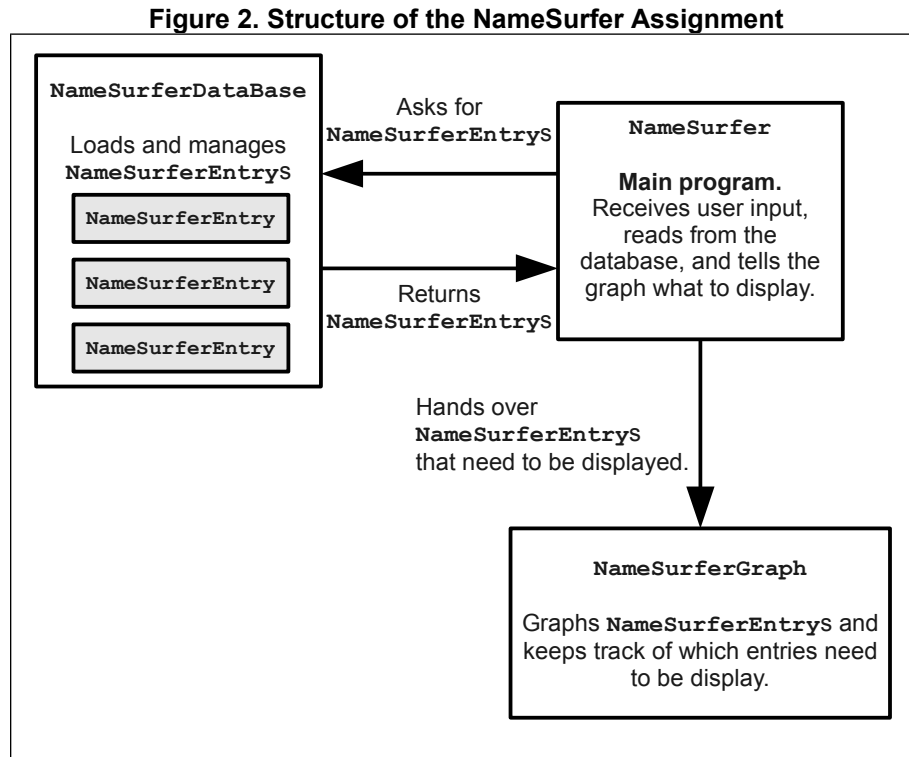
**Figure 2. Structure of the NameSurfer Assignment**

NameSurferDataBase

Loads and manages NameSurferEntrys

NameSurferEntry

NameSurferEntry

NameSurferEntry

Asks for NameSurferEntrys

Returns NameSurferEntrys

NameSurfer

**Main program.** Receives user input, reads from the database, and tells the graph what to display.

Hands over NameSurferEntrys that need to be displayed.

NameSurferGraph

Graphs NameSurferEntrys and keeps track of which entries need to be display.